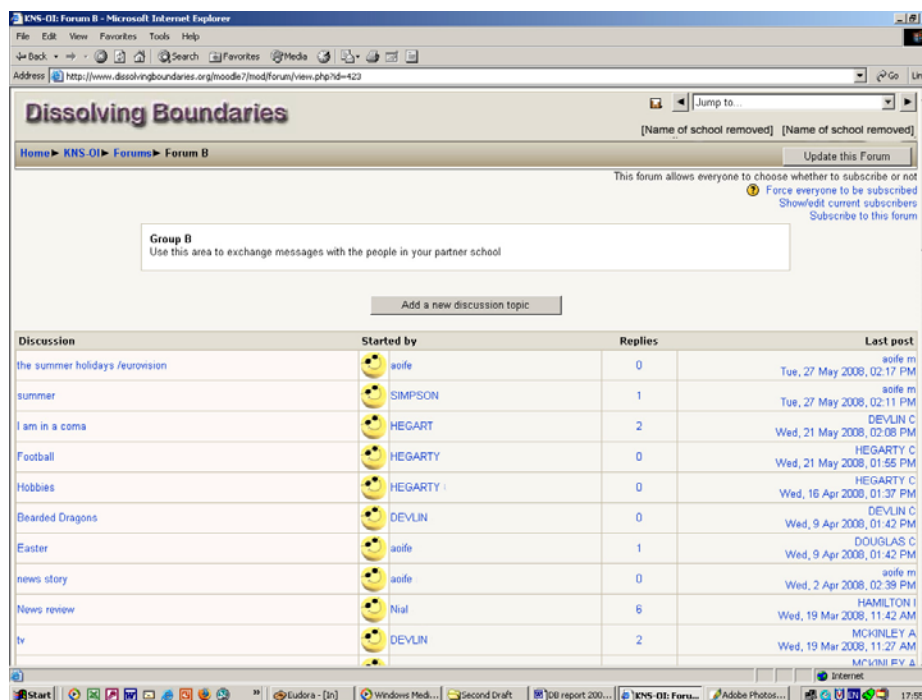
KNS-OI: Forum B - Microsoft Internet Explorer

File Edit View Favorites Tools Help

Back Search Favorites Media

Address http://www.dissolvingboundaries.org/moodle7/mod/forum/view.php?id=423

Go Lin

Dissolving Boundaries

Jump to...

[Name of school removed] [Name of school removed]

Home ► KNS-OI ► Forums ► Forum B

Update this Forum

This forum allows everyone to choose whether to subscribe or not

Force everyone to be subscribed
Show/edit current subscribers
Subscribe to this forum

Group B
Use this area to exchange messages with the people in your partner school

Add a new discussion topic

| Discussion | Started by | Replies | Last post |
|---|---|---|---|
| the summer holidays /eurovision | aoife | 0 | aoife m Tue, 27 May 2008, 02:17 PM |
| summer | SIMPSON | 1 | aoife m Tue, 27 May 2008, 02:11 PM |
| I am in a coma | HEGART | 2 | DEVLIN C Wed, 21 May 2008, 02:08 PM |
| Football | HEGARTY | 0 | HEGARTY C Wed, 21 May 2008, 01:55 PM |
| Hobbies | HEGARTY | 0 | HEGARTY C Wed, 16 Apr 2008, 01:37 PM |
| Bearded Dragons | DEVLIN | 0 | DEVLIN C Wed, 9 Apr 2008, 01:42 PM |
| Easter | aoife | 1 | DOUGLAS C Wed, 9 Apr 2008, 01:42 PM |
| news story | aoife | 0 | aoife m Wed, 2 Apr 2008, 02:39 PM |
| News review | Nial | 6 | HAMILTON I Wed, 19 Mar 2008, 11:42 AM |
| tv | DEVLIN | 2 | MCKINLEY A Wed, 19 Mar 2008, 11:27 AM |
| | | | MCKINLEY A |

Internet

Start | Eudora - [In] | Windows Medi... | Second Draft | DB report 200... | KNS-OI: Foru... | Adobe Photos... | 17: